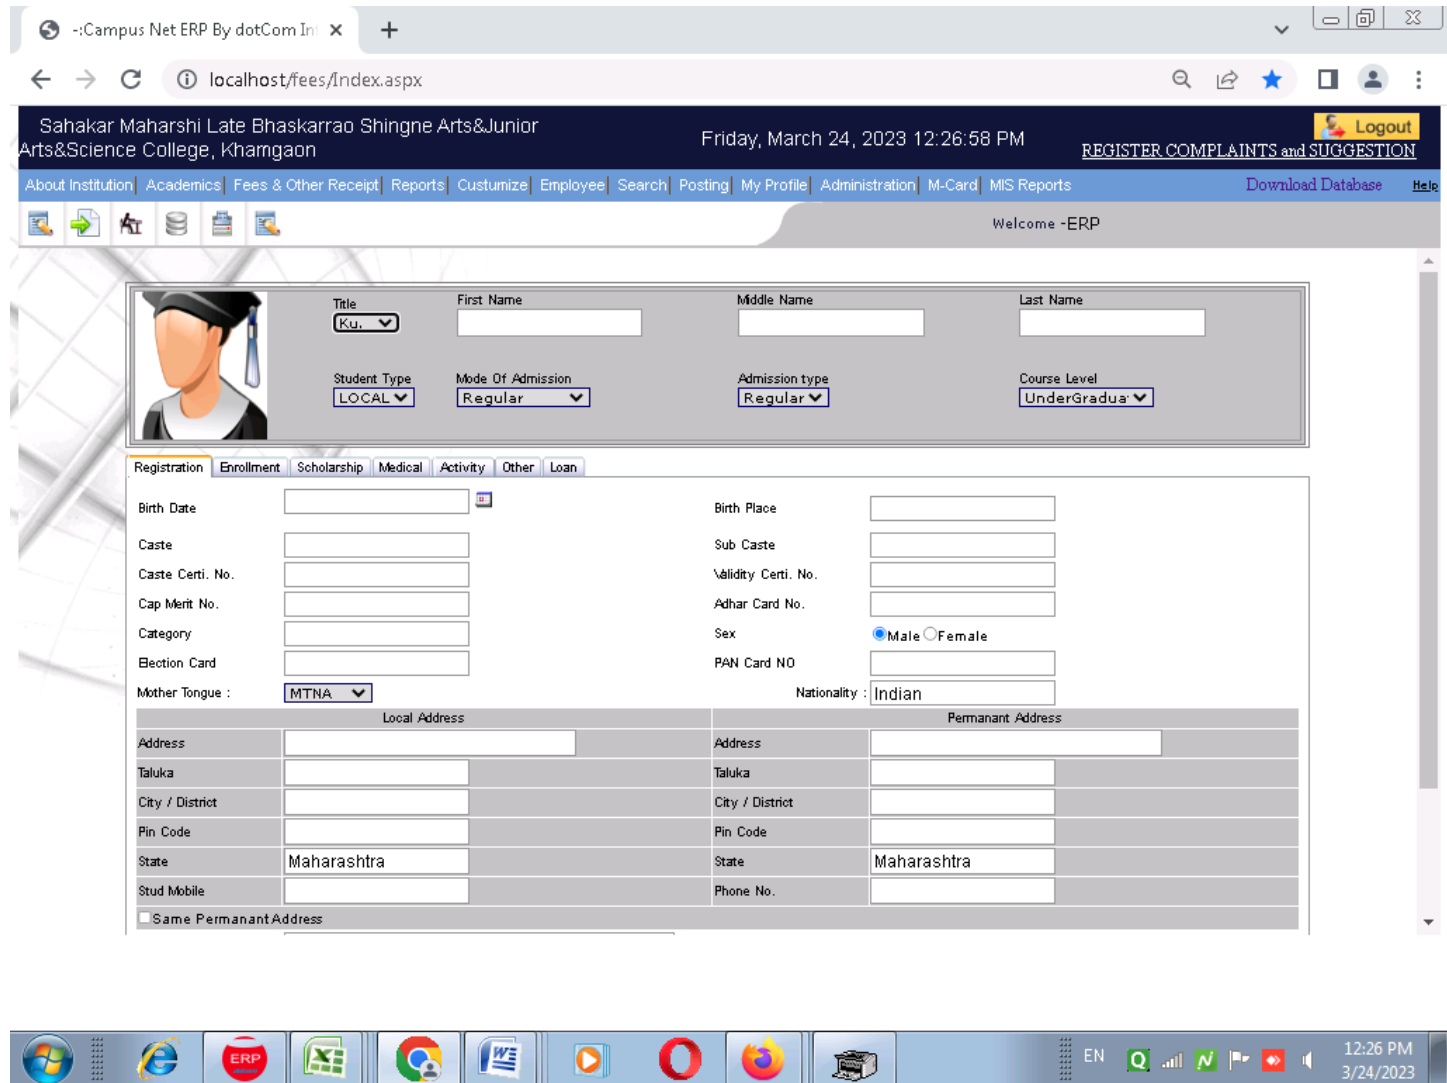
-:Campus Net ERP By dotCom In ×
+
localhost/fees/Index.aspx

Sahakar Maharshi Late Bhaskarrao Shingne Arts&Junior Arts&Science College, Khamgaon
Friday, March 24, 2023 12:26:58 PM
Logout
REGISTER COMPLAINTS and SUGGESTION

About Institution | Academics | Fees & Other Receipt | Reports | Custumize | Employee | Search | Posting | My Profile | Administration | M-Card | MIS Reports
Download Database
Help

Welcome -ERP

Title
Ku.
First Name
Middle Name
Last Name
Student Type
LOCAL
Mode Of Admission
Regular
Admission type
Regular
Course Level
UnderGradua

Registration | Enrollment | Scholarship | Medical | Activity | Other | Loan

Birth Date
Birth Place
Caste
Sub Caste
Caste Certi. No.
Validity Certi. No.
Cap Merit No.
Adhar Card No.
Category
Sex
Male Female
Election Card
PAN Card NO
Mother Tongue :
MTNA
Nationality :
Indian

| Local Address | | Permanant Address | |
|---|---|---|---|
| Address | | Address | |
| Taluka | | Taluka | |
| City / District | | City / District | |
| Pin Code | | Pin Code | |
| State | Maharashtra | State | Maharashtra |
| Stud Mobile | | Phone No. | |

Same Permanant Address

ERP
EN
12:26 PM
3/24/2023